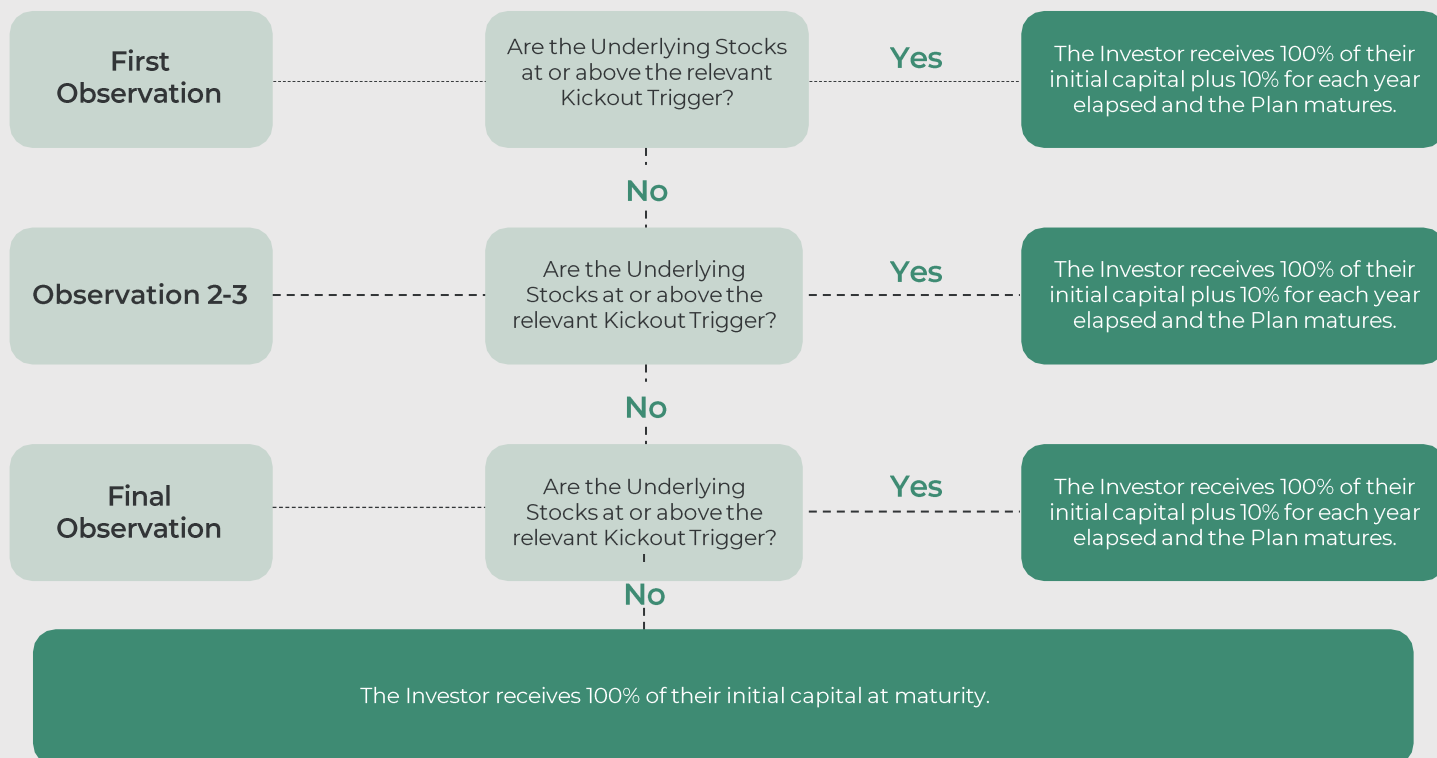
First Observation

Are the Underlying Stocks at or above the relevant Kickout Trigger?

Yes

The Investor receives 100% of their initial capital plus 10% for each year elapsed and the Plan matures.

No

Observation 2-3

Are the Underlying Stocks at or above the relevant Kickout Trigger?

Yes

The Investor receives 100% of their initial capital plus 10% for each year elapsed and the Plan matures.

No

Final Observation

Are the Underlying Stocks at or above the relevant Kickout Trigger?

Yes

The Investor receives 100% of their initial capital plus 10% for each year elapsed and the Plan matures.

No

The Investor receives 100% of their initial capital at maturity.